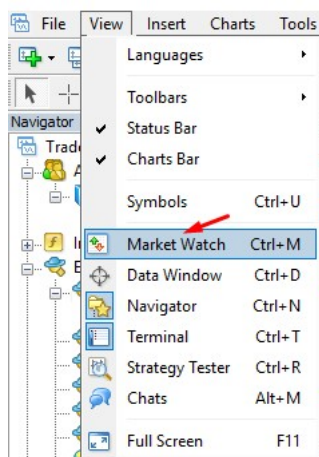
File View Insert Charts Tools

Navigator

Trad

A

I

E

Languages

Toolbars

Status Bar

Charts Bar

Symbols Ctrl+U

Market Watch Ctrl+M

Data Window Ctrl+D

Navigator Ctrl+N

Terminal Ctrl+T

Strategy Tester Ctrl+R

Chats Alt+M

Full Screen F11